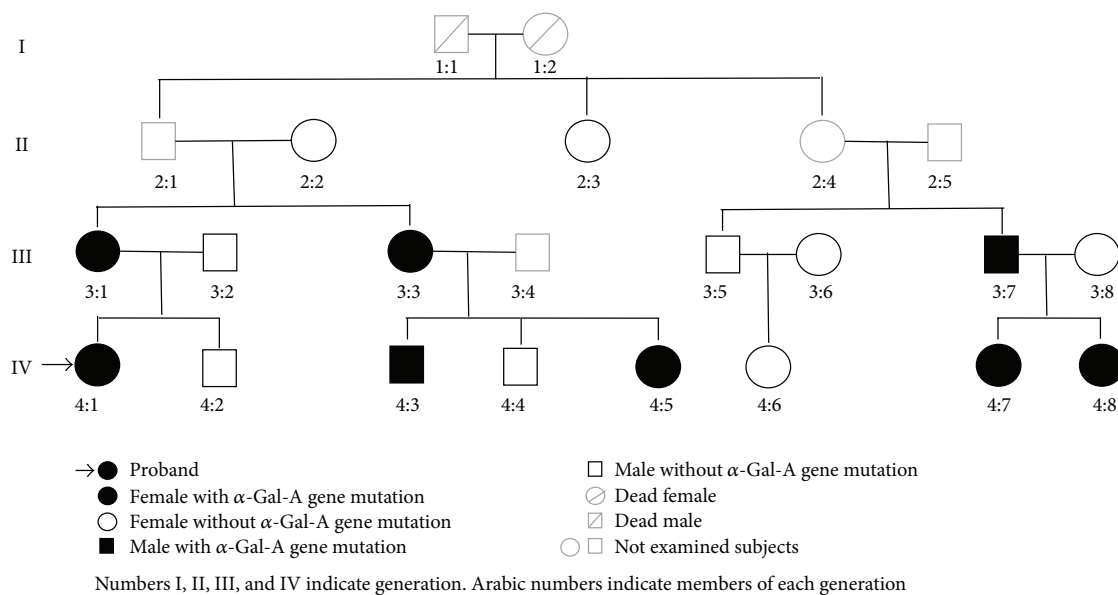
I

1:1 1:2

II

2:1 2:2 2:3 2:4 2:5

III

3:1 3:2 3:3 3:4 3:5 3:6 3:7 3:8

IV →

4:1 4:2 4:3 4:4 4:5 4:6 4:7 4:8

→ Proband

Female with $\alpha$-Gal-A gene mutation

Female without $\alpha$-Gal-A gene mutation

Male with $\alpha$-Gal-A gene mutation

Male without $\alpha$-Gal-A gene mutation

Dead female

Dead male

Not examined subjects

Numbers I, II, III, and IV indicate generation. Arabic numbers indicate members of each generation